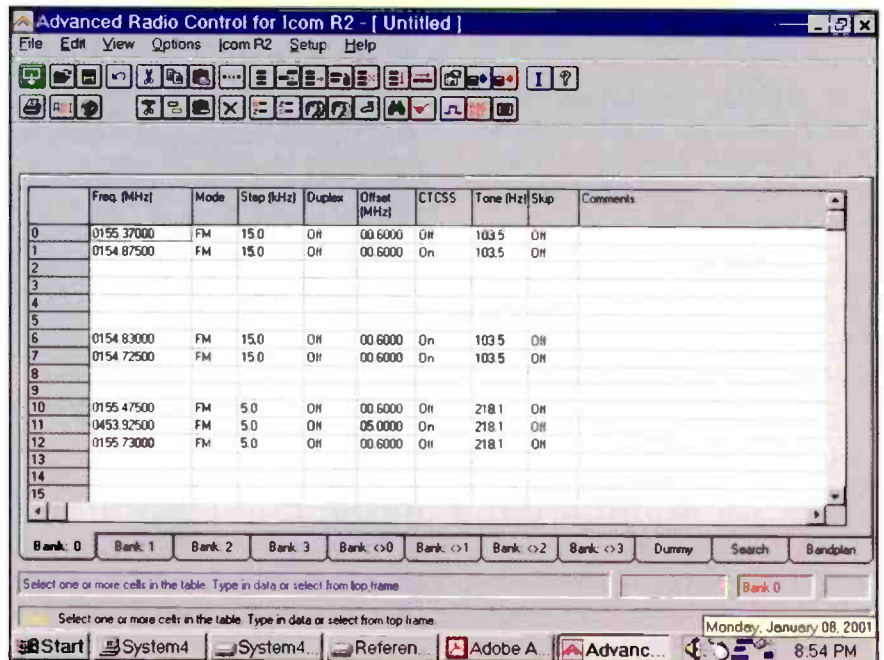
Advanced Radio Control for Icom R2 - [ Untitled ]

File Edit View Options Icom R2 Setup Help

I ?

| | Freq. (MHz) | Mode | Step (kHz) | Duplex | Offset (MHz) | CTCSS | Tone (Hz) | Skip | Comments |
|---|---|---|---|---|---|---|---|---|---|
| 0 | 0155.37000 | FM | 15.0 | Off | 00.6000 | Off | 103.5 | Off | |
| 1 | 0154.87500 | FM | 15.0 | Off | 00.6000 | On | 103.5 | Off | |
| 2 | | | | | | | | | |
| 3 | | | | | | | | | |
| 4 | | | | | | | | | |
| 5 | | | | | | | | | |
| 6 | 0154.83000 | FM | 15.0 | Off | 00.6000 | On | 103.5 | Off | |
| 7 | 0154.72500 | FM | 15.0 | Off | 00.6000 | On | 103.5 | Off | |
| 8 | | | | | | | | | |
| 9 | | | | | | | | | |
| 10 | 0155.47500 | FM | 5.0 | Off | 00.6000 | Off | 218.1 | Off | |
| 11 | 0453.92500 | FM | 5.0 | Off | 05.0000 | Off | 218.1 | Off | |
| 12 | 0155.73000 | FM | 5.0 | Off | 00.6000 | Off | 218.1 | Off | |
| 13 | | | | | | | | | |
| 14 | | | | | | | | | |
| 15 | | | | | | | | | |

Bank: 0 | Bank: 1 | Bank: 2 | Bank: 3 | Bank: <>0 | Bank: <>1 | Bank: <>2 | Bank: <>3 | Dummy | Search | Bandplan

Select one or more cells in the table. Type in data or select from top frame.

Bank 0

Select one or more cells in the table. Type in data or select from top frame.

Monday, January 08, 2001

Start | System4 | System4... | Referen... | Adobe A... | Advanc... | 8:54 PM